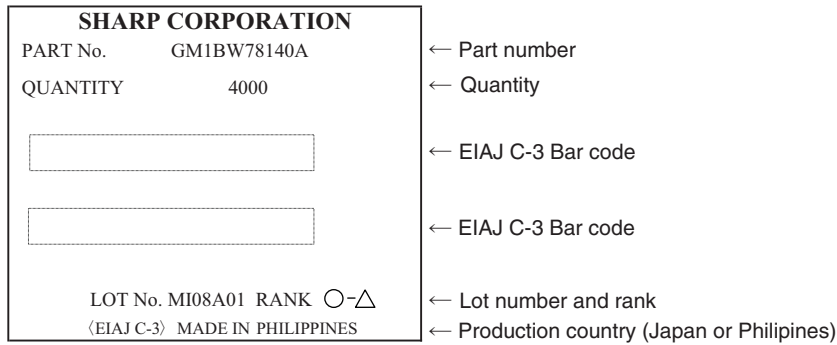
SHARP CORPORATION

PART No. GM1BW78140A ← Part number

QUANTITY 4000 ← Quantity

← EIAJ C-3 Bar code

← EIAJ C-3 Bar code

LOT No. MI08A01 RANK ○-△ ← Lot number and rank

〈EIAJ C-3〉 MADE IN PHILIPPINES ← Production country (Japan or Philipines)